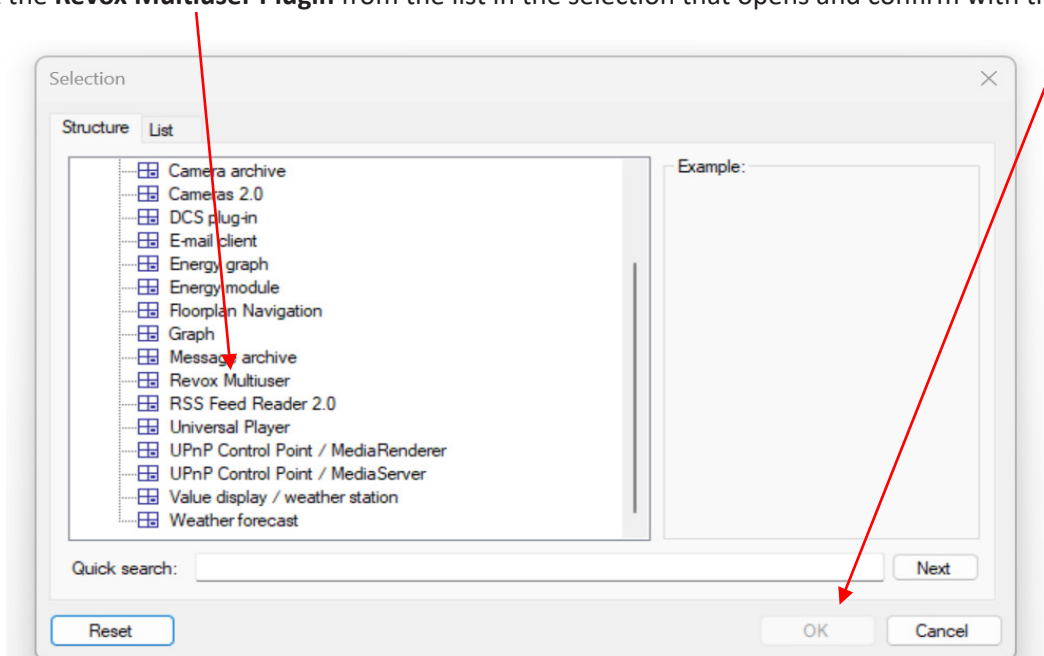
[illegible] the Revox Multiuser Plugin from the list in the selection that opens and confirm with t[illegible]

Selection

Structure List

Camera archive
Cameras 2.0
DCS plug-in
E-mail client
Energy graph
Energy module
Floorplan Navigation
Graph
Message archive
Revox Multiuser
RSS Feed Reader 2.0
Universal Player
UPnP Control Point / MediaRenderer
UPnP Control Point / MediaServer
Value display / weather station
Weather forecast

Example:

Quick search:

Next

Reset

OK

Cancel